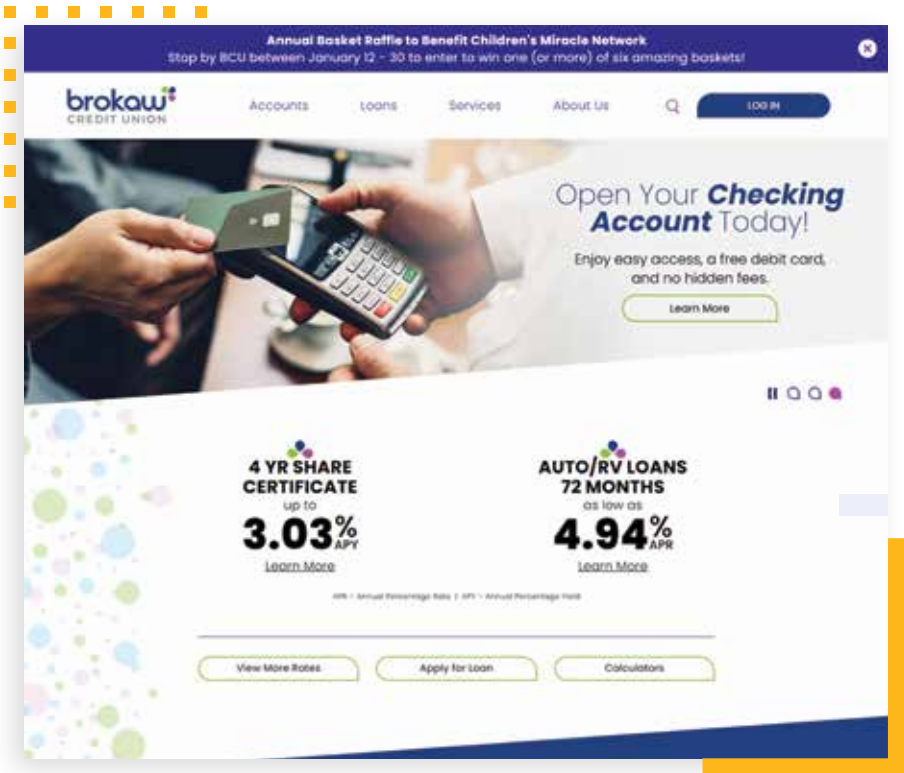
Annual Basket Raffle to Benefit Children's Miracle Network
Stop by BCU between January 12 - 30 to enter to win one (or more) of six amazing baskets!

brokaw CREDIT UNION

Accounts Loans Services About Us LOG IN

Open Your Checking Account Today!

Enjoy easy access, a free debit card, and no hidden fees.

Learn More

4 YR SHARE CERTIFICATE
up to
3.03% APY
Learn More

AUTO/RV LOANS 72 MONTHS
as low as
4.94% APR
Learn More

APR = Annual Percentage Rate | APY = Annual Percentage Yield

View More Rates

Apply for Loan

Calculators